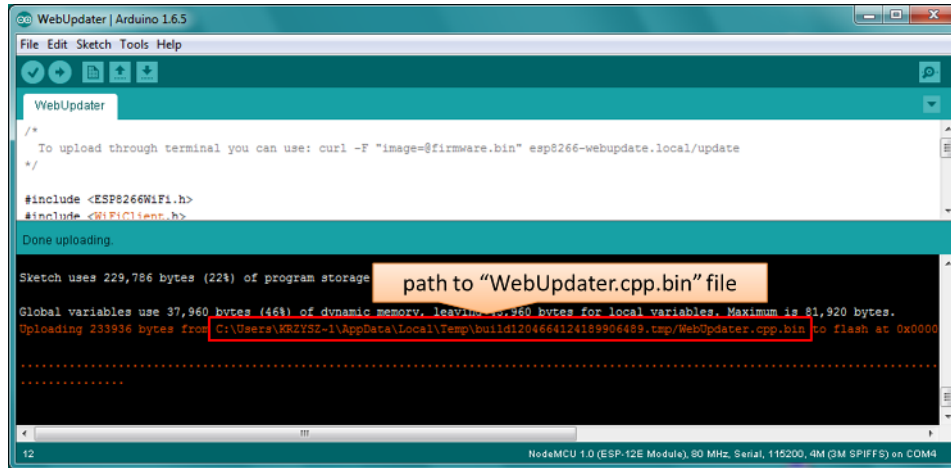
WebUpdater | Arduino 1.6.5

File Edit Sketch Tools Help

WebUpdater

/*
To upload through terminal you can use: curl -F "image=@firmware.bin" esp8266-webupdate.local/update
*/

#include <ESP8266WiFi.h>
#include <WiFiClient.h>

Done uploading.

Sketch uses 229,786 bytes (22%) of program storage

path to "WebUpdater.cpp.bin" file

Global variables use 37,960 bytes (46%) of dynamic memory, leaving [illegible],960 bytes for local variables. Maximum is 81,920 bytes.
Uploading 233936 bytes from C:\Users\KRZYSZ~1\AppData\Local\Temp\build1204664124189906489.tmp/WebUpdater.cpp.bin to flash at 0x0000

12

NodeMCU 1.0 (ESP-12E Module), 80 MHz, Serial, 115200, 4M (3M SPIFFS) on COM4